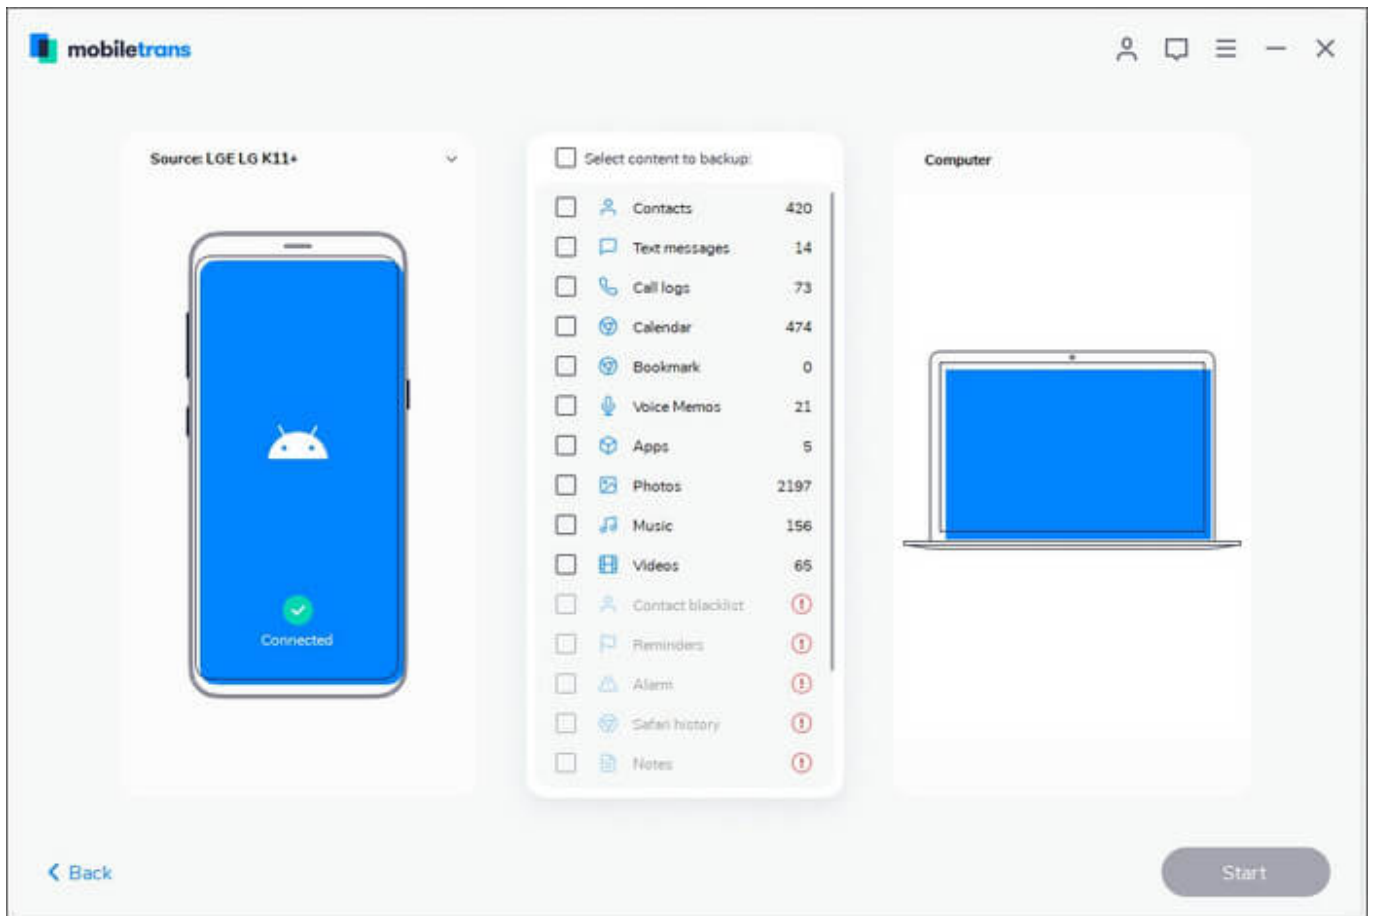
mobiletrans

Source: LGE LG K11+

Connected

Select content to backup:

Contacts 420
Text messages 14
Call logs 73
Calendar 474
Bookmark 0
Voice Memos 21
Apps 5
Photos 2197
Music 156
Videos 65
Contact blacklist
Reminders
Alarm
Safari history
Notes

Computer

Back

Start